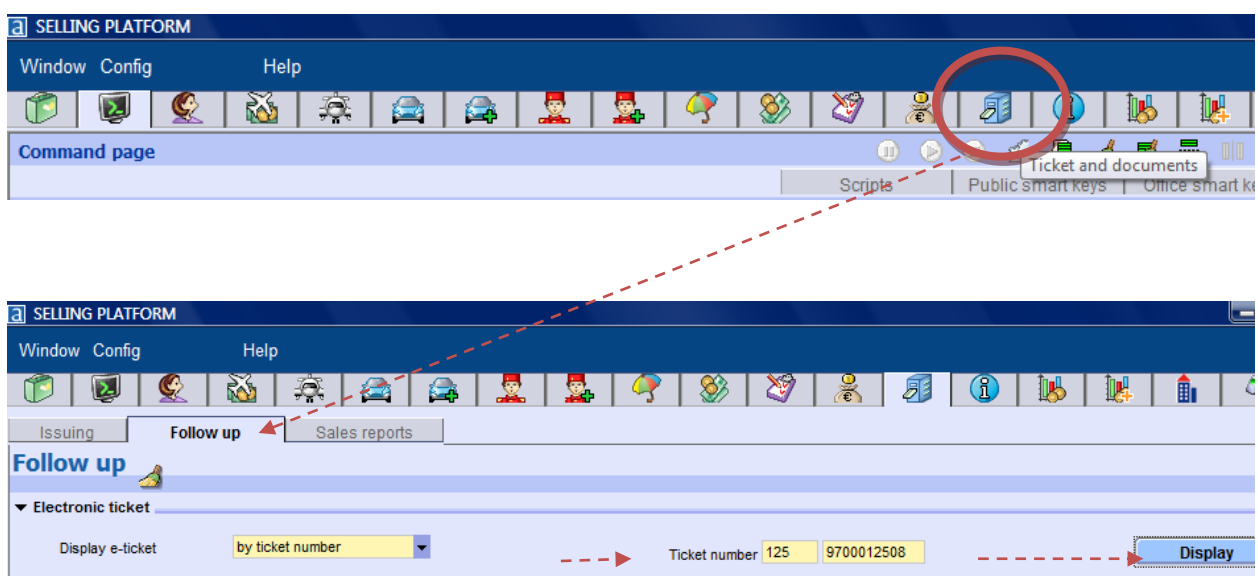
SELLING PLATFORM

Window Config Help

Command page

Ticket and documents

Scripts Public smart keys Office smart ke

SELLING PLATFORM

Window Config Help

Issuing Follow up Sales reports

Follow up

Electronic ticket

Display e-ticket by ticket number

Ticket number 125 9700012508

Display